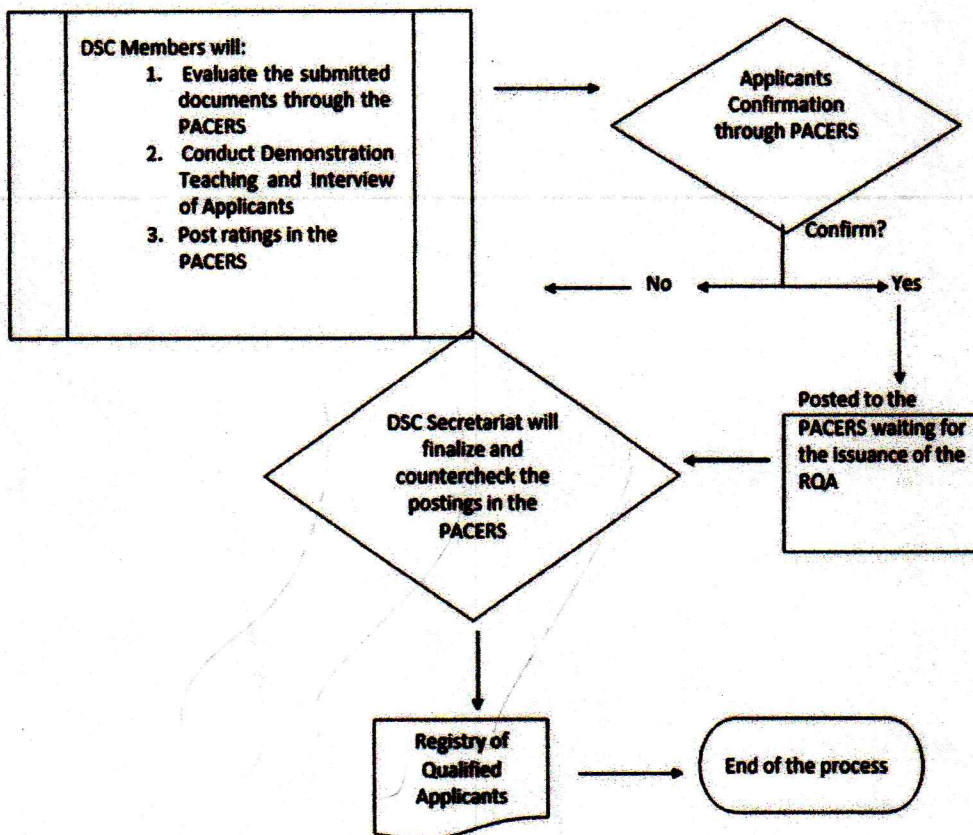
DSC Members will:
1. Evaluate the submitted documents through the PACERS
2. Conduct Demonstration Teaching and Interview of Applicants
3. Post ratings in the PACERS

Applicants Confirmation through PACERS

Confirm?

No

Yes

Posted to the PACERS waiting for the issuance of the RQA

DSC Secretariat will finalize and countercheck the postings in the PACERS

Registry of Qualified Applicants

End of the process